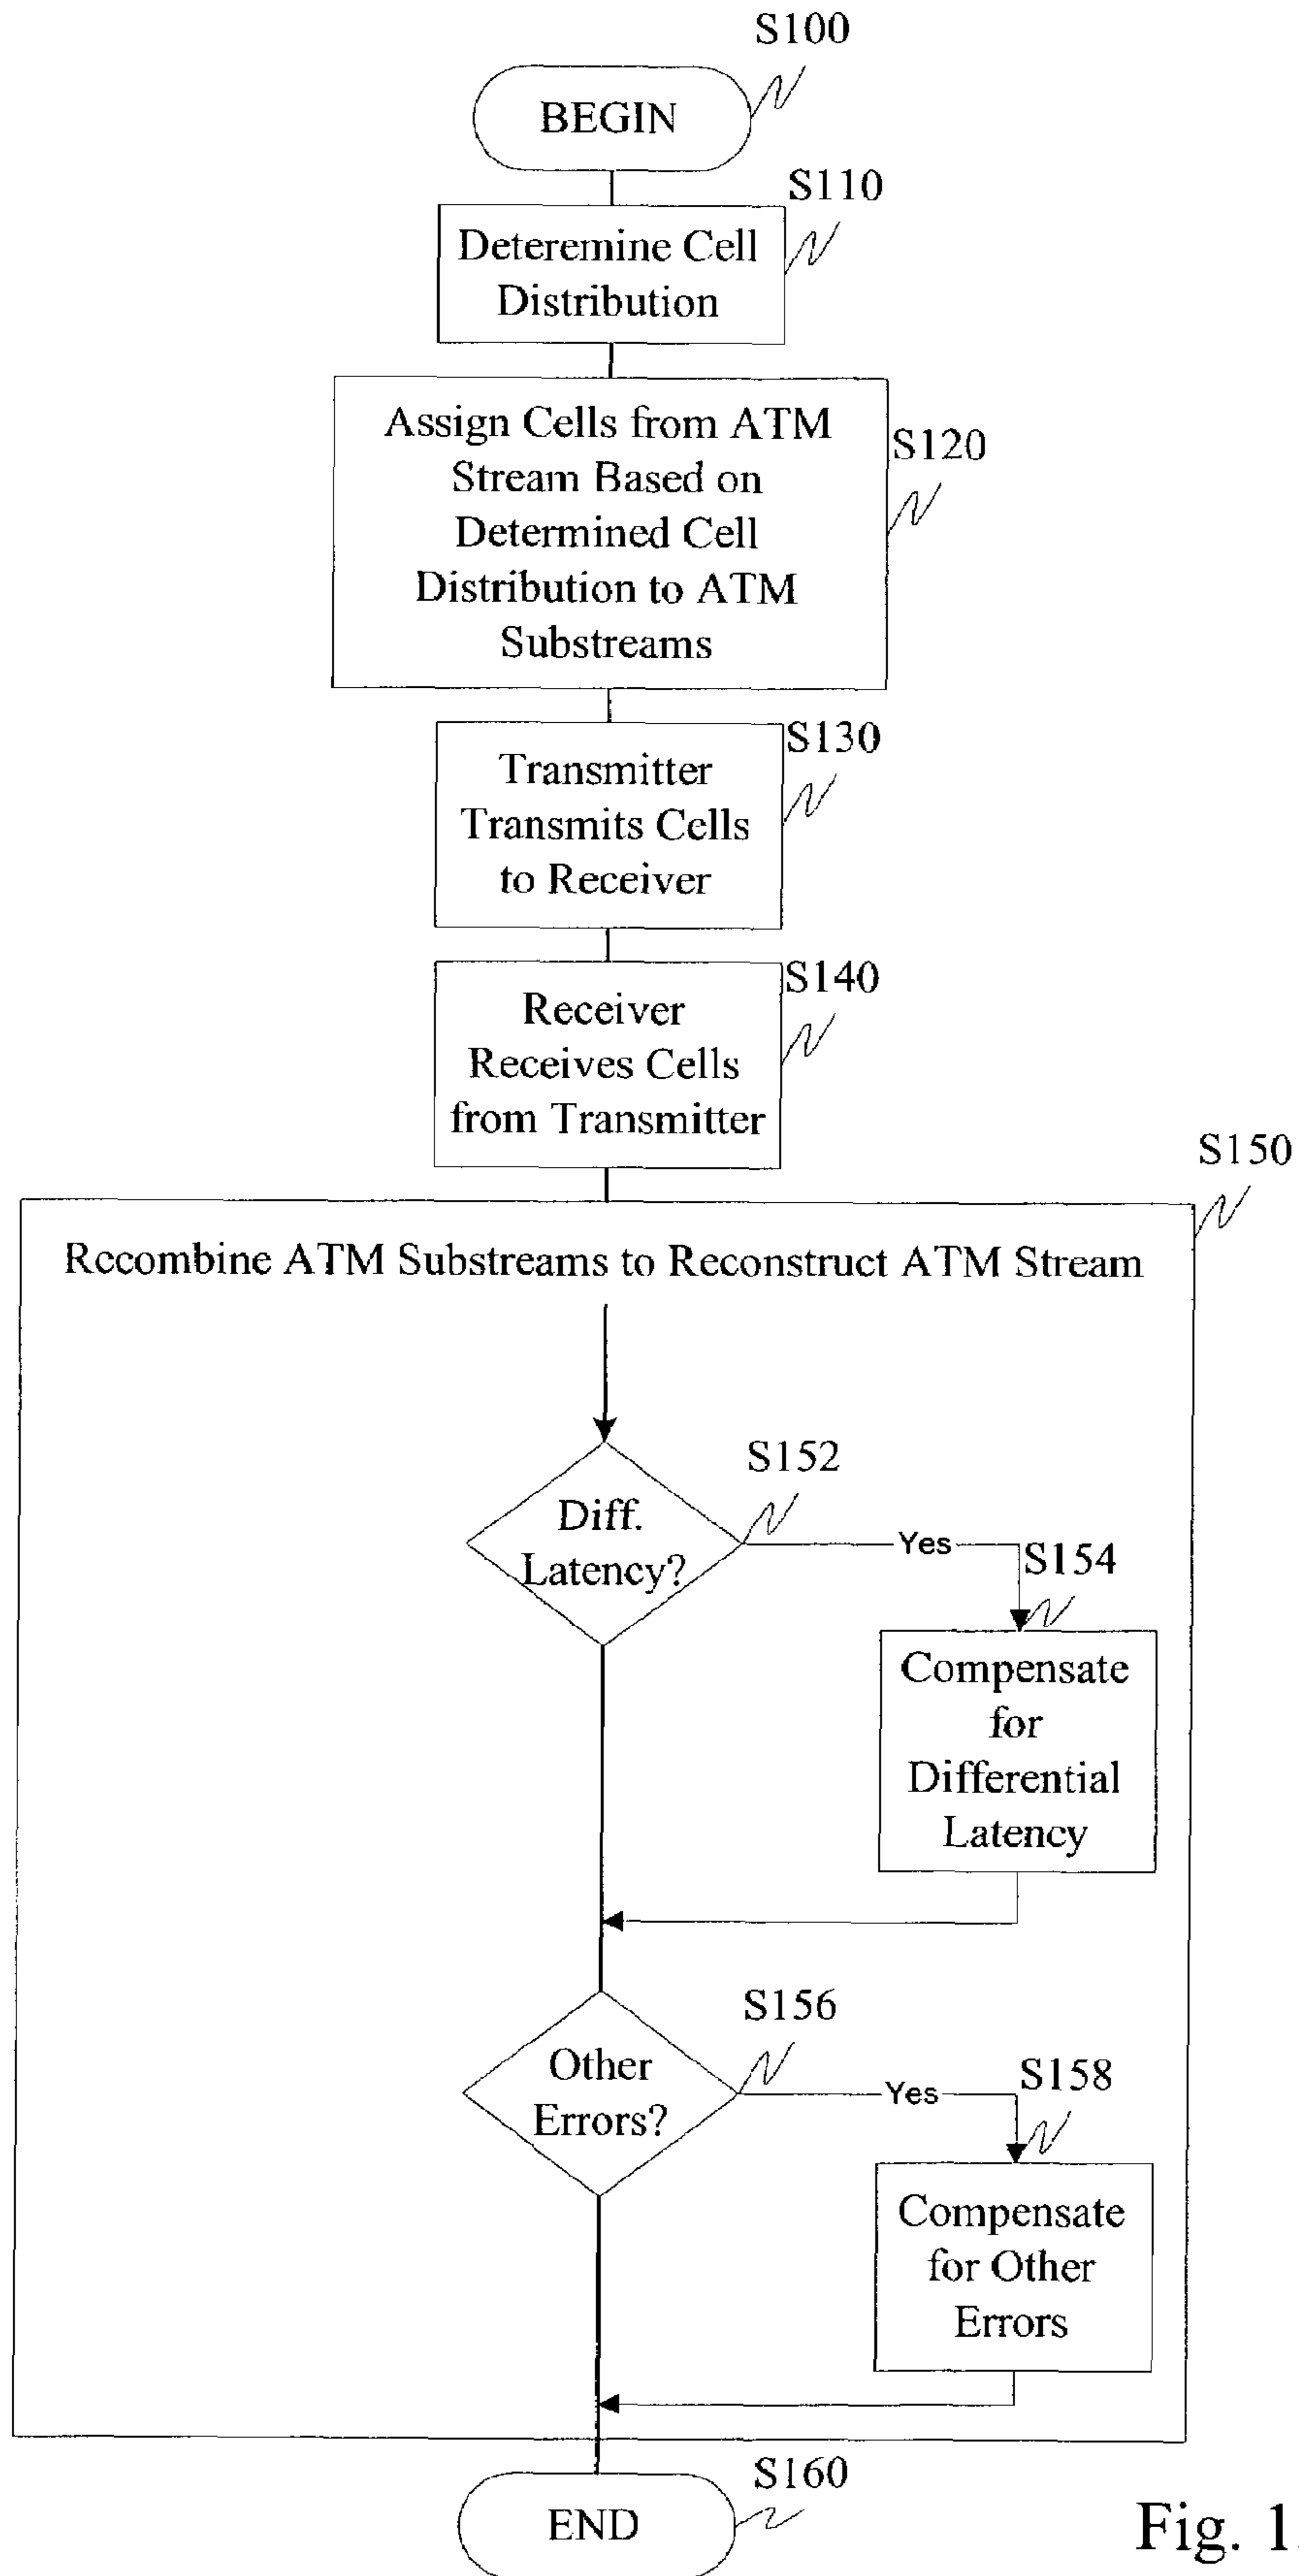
S100

BEGIN

S110

Deteremine Cell Distribution

Assign Cells from ATM Stream Based on Determined Cell Distribution to ATM Substreams

S120

S130

Transmitter Transmits Cells to Receiver

S140

Receiver Receives Cells from Transmitter

S150

Rccombine ATM Substreams to Reconstruct ATM Stream

S152

Diff. Latency?

Yes

S154

Compensate for Differential Latency

S156

Other Errors?

Yes

S158

Compensate for Other Errors

S160

END

Fig. 1